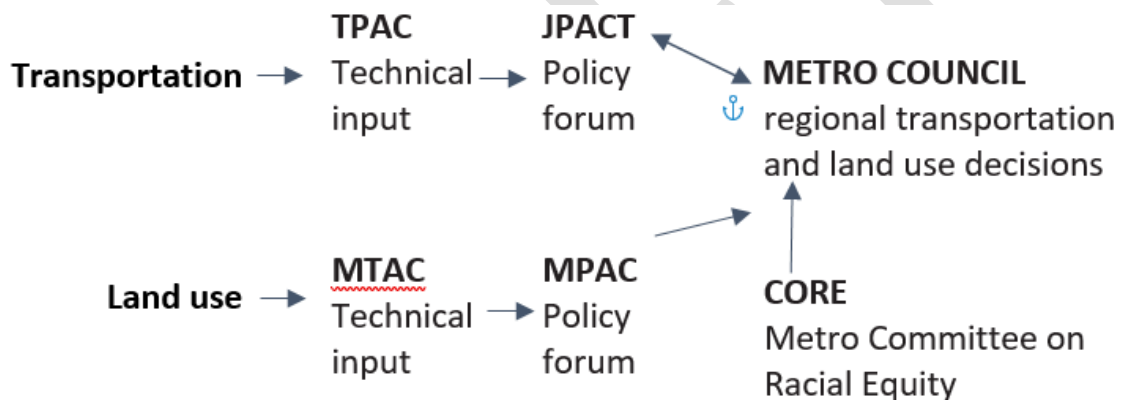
Transportation

TPAC
Technical input

JPACT
Policy forum

METRO COUNCIL
regional transportation and land use decisions

Land use

MTAC
Technical input

MPAC
Policy forum

CORE
Metro Committee on Racial Equity